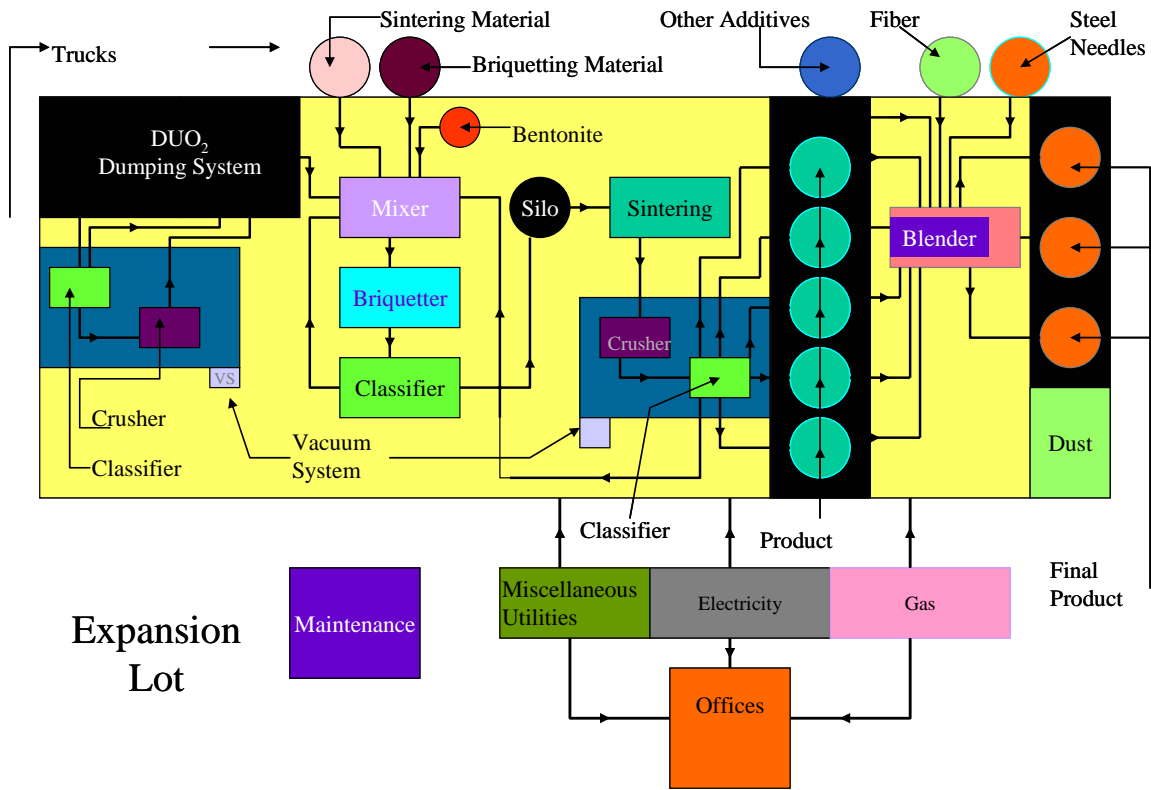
Trucks

Sintering Material

Briquetting Material

Other Additives

Fiber

Steel Needles

Bentonite

$DUO_2$ Dumping System

Mixer

Silo

Sintering

Blender

Briquetter

Classifier

Crusher

VS

Crusher

Classifier

Vacuum System

Classifier

Product

Dust

Final Product

Miscellaneous Utilities

Electricity

Gas

Maintenance

Expansion Lot

Offices